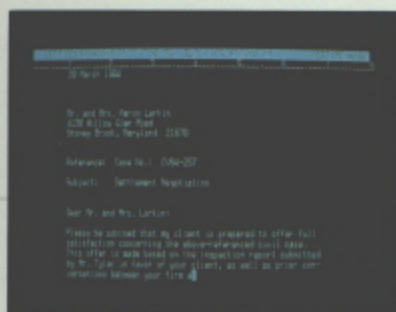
20 March 1984

Mr. and Mrs. Parin Larkin
2230 Willow Glen Road
Stoney Brook, Maryland 21678

Reference: Case No. 1 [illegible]

Subject: Settlement Negotiation

Dear Mr. and Mrs. Larkin:

Please be advised that my client is prepared to offer full satisfaction concerning the above-referenced civil case. This offer is made based on the inspection report submitted by Mr. Tyler in favor of your client, as well as prior conversations between your firm